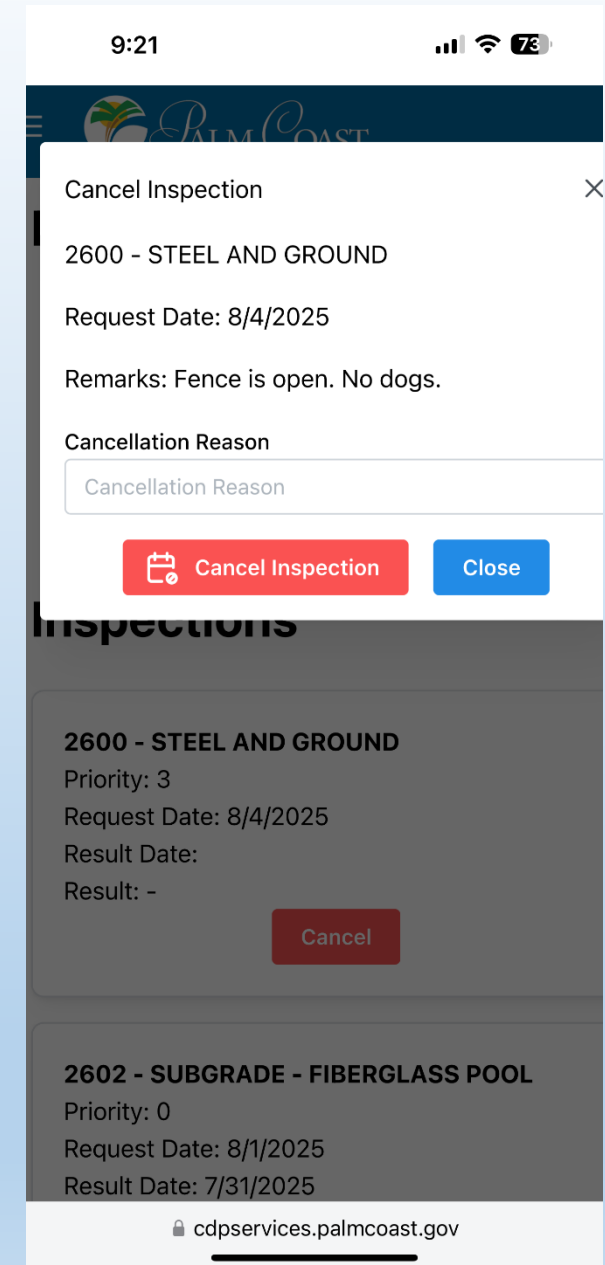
9:21

73

PALM COAST

Cancel Inspection

×

2600 - STEEL AND GROUND

Request Date: 8/4/2025

Remarks: Fence is open. No dogs.

Cancellation Reason

Cancellation Reason

Cancel Inspection

Close

Inspections

2600 - STEEL AND GROUND
Priority: 3
Request Date: 8/4/2025
Result Date:
Result: -

Cancel

2602 - SUBGRADE - FIBERGLASS POOL
Priority: 0
Request Date: 8/1/2025
Result Date: 7/31/2025

cdpservices.palmcoast.gov